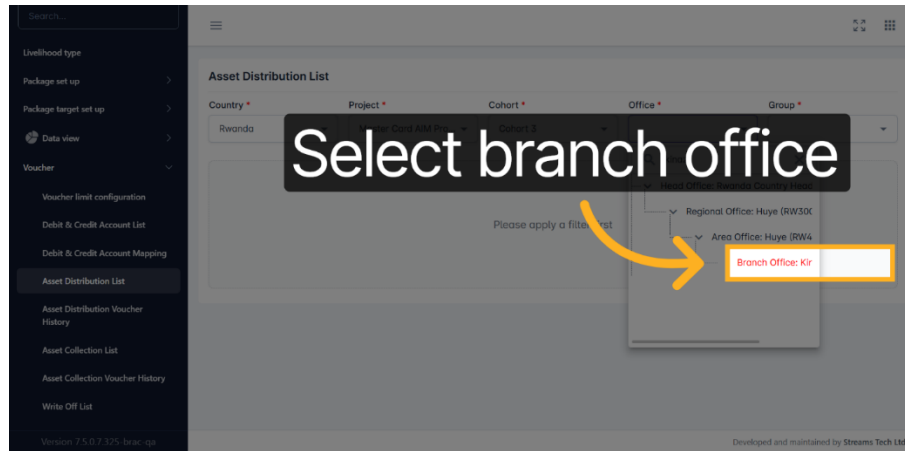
Search...

Livelihood type

Package set up

Package target set up

Data view

Voucher

Voucher limit configuration

Debit & Credit Account List

Debit & Credit Account Mapping

Asset Distribution List

Asset Distribution Voucher History

Asset Collection List

Asset Collection Voucher History

Write Off List

Version 7.5.0.7-325-brac-qa

Asset Distribution List

Country *

Rwanda

Project *

Cohort *

Cohort 3

Office *

Group *

Select branch office

Please apply a filter first

Head Office: Rwanda Country Head

Regional Office: Huye (RW300

Area Office: Huye (RW4

Branch Office: Kir

Developed and maintained by Streams Tech Ltd